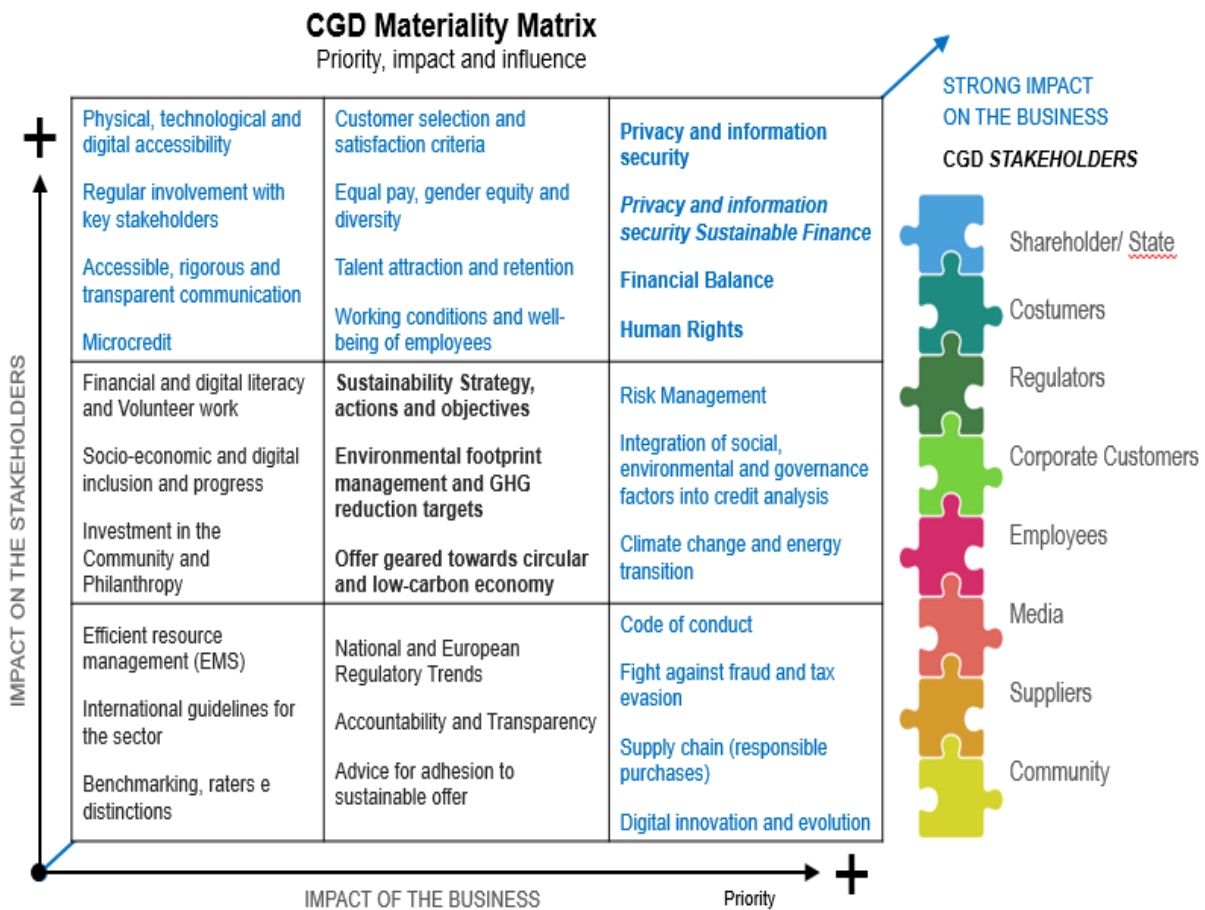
CGD Materiality Matrix
Priority, impact and influence

STRONG IMPACT ON THE BUSINESS

CGD STAKEHOLDERS

+

IMPACT ON THE STAKEHOLDERS

| | | |
|---|---|---|
| Physical, technological and digital accessibility<br>Regular involvement with key stakeholders<br>Accessible, rigorous and transparent communication<br>Microcredit | Customer selection and satisfaction criteria<br>Equal pay, gender equity and diversity<br>Talent attraction and retention<br>Working conditions and well-being of employees | Privacy and information security<br>Privacy and information security Sustainable Finance<br>Financial Balance<br>Human Rights |
| Financial and digital literacy and Volunteer work<br>Socio-economic and digital inclusion and progress<br>Investment in the Community and Philanthropy | Sustainability Strategy, actions and objectives<br>Environmental footprint management and GHG reduction targets<br>Offer geared towards circular and low-carbon economy | Risk Management<br>Integration of social, environmental and governance factors into credit analysis<br>Climate change and energy transition |
| Efficient resource management (EMS)<br>International guidelines for the sector<br>Benchmarking, raters e distinctions | National and European Regulatory Trends<br>Accountability and Transparency<br>Advice for adhesion to sustainable offer | Code of conduct<br>Fight against fraud and tax evasion<br>Supply chain (responsible purchases)<br>Digital innovation and evolution |

Shareholder/ State
Costumers
Regulators
Corporate Customers
Employees
Media
Suppliers
Community

IMPACT OF THE BUSINESS
Priority
+